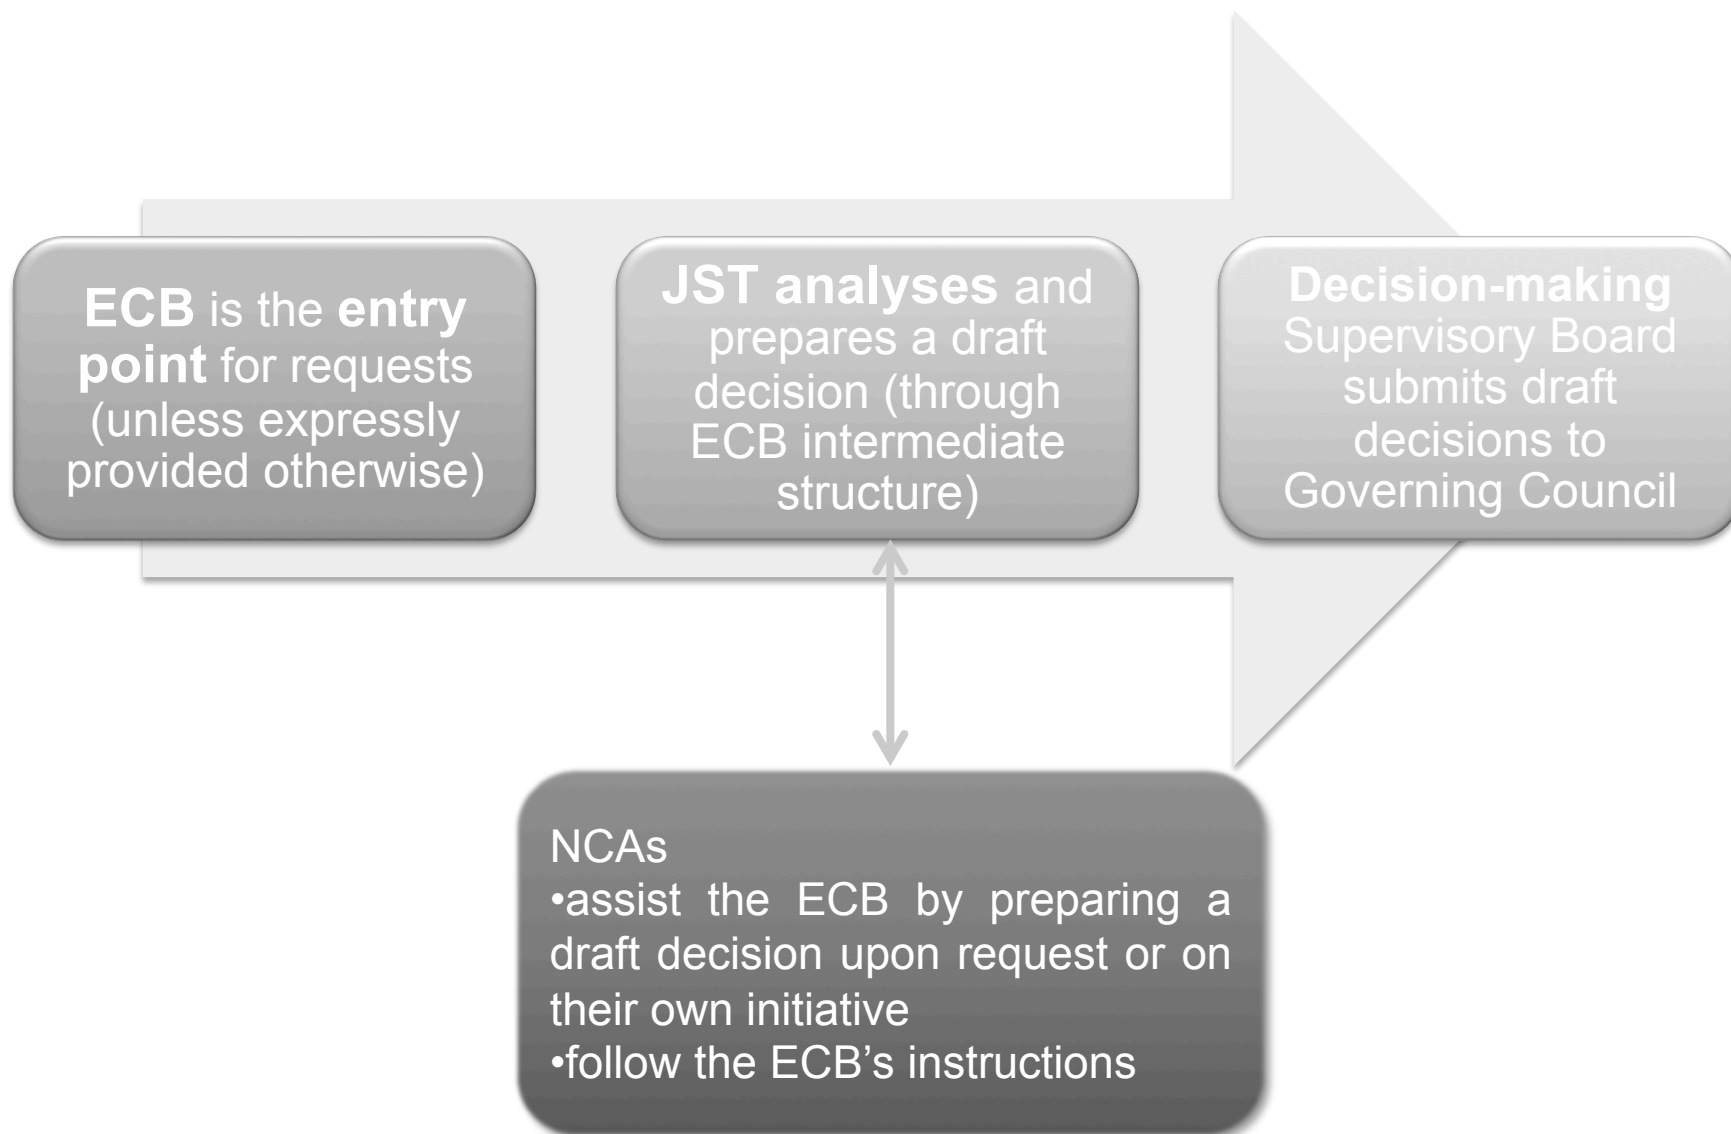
**ECB** is the **entry point** for requests (unless expressly provided otherwise)

**JST analyses** and prepares a draft decision (through ECB intermediate structure)

**Decision-making** Supervisory Board submits draft decisions to Governing Council

NCAs
•assist the ECB by preparing a draft decision upon request or on their own initiative
•follow the ECB’s instructions